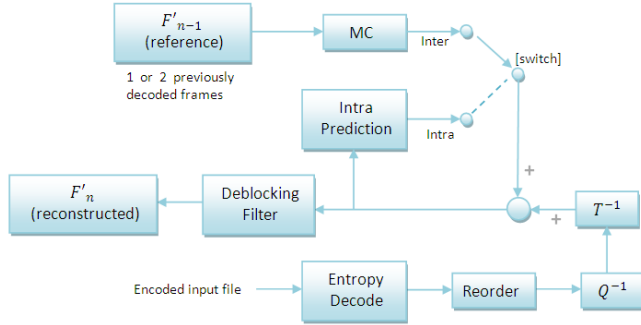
$F'_{n-1}$
(reference)

1 or 2 previously decoded frames

MC

Inter

[switch]

Intra Prediction

Intra

+

$F'_n$
(reconstructed)

Deblocking Filter

+

$T^{-1}$

Encoded input file

Entropy Decode

Reorder

$Q^{-1}$